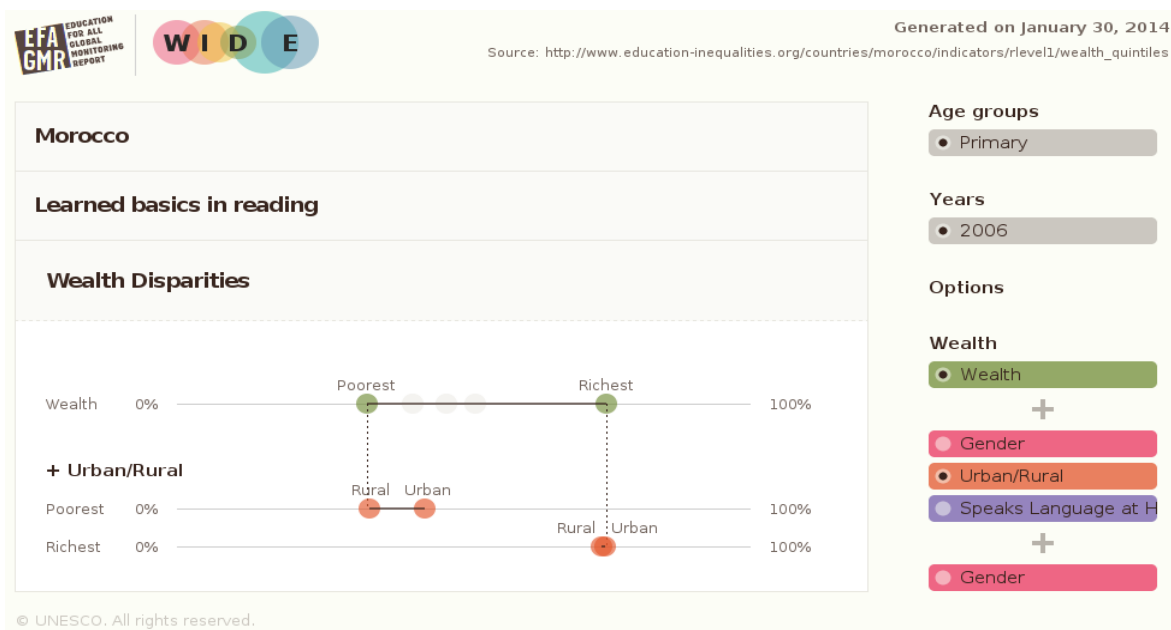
EFA GMR EDUCATION FOR ALL GLOBAL MONITORING REPORT

W I D E

Generated on January 30, 2014

Source: http://www.education-inequalities.org/countries/morocco/indicators/rlevel1/wealth_quintiles

Morocco

Learned basics in reading

Wealth Disparities

Poorest Richest

Wealth 0% 100%

+ Urban/Rural

Rural Urban

Poorest 0% 100%

Rural Urban

Richest 0% 100%

© UNESCO. All rights reserved.

Age groups

Primary

Years

2006

Options

Wealth

Wealth

+

Gender

Urban/Rural

Speaks Language at H

+

Gender